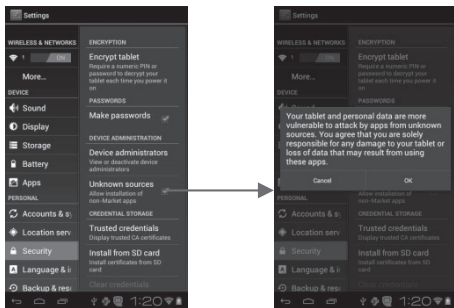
Settings

WIRELESS & NETWORKS

ON

More...

DEVICE

Sound

Display

Storage

Battery

Apps

PERSONAL

Accounts & s

Location serv

Security

Language & i

Backup & rese

ENCRYPTION

Encrypt tablet

Require a numeric PIN or password to decrypt your tablet each time you power it on

PASSWORDS

Make passwords

DEVICE ADMINISTRATION

Device administrators

View or deactivate device administrators

Unknown sources

Allow installation of non-Market apps

CREDENTIAL STORAGE

Trusted credentials

Display trusted CA certificates

Install from SD card

Install certificates from SD card

Clear credentials

1:20

Settings

WIRELESS & NETWORKS

ENCRYPTION

Encrypt tablet

Require a numeric PIN or password to decrypt your tablet each time you power it on

PASSWORDS

Your tablet and personal data are more vulnerable to attack by apps from unknown sources. You agree that you are solely responsible for any damage to your tablet or loss of data that may result from using these apps.

Cancel

OK

Allow installation of non-Market apps

CREDENTIAL STORAGE

Trusted credentials

Display trusted CA certificates

Install from SD card

Install certificates from SD card

1:20